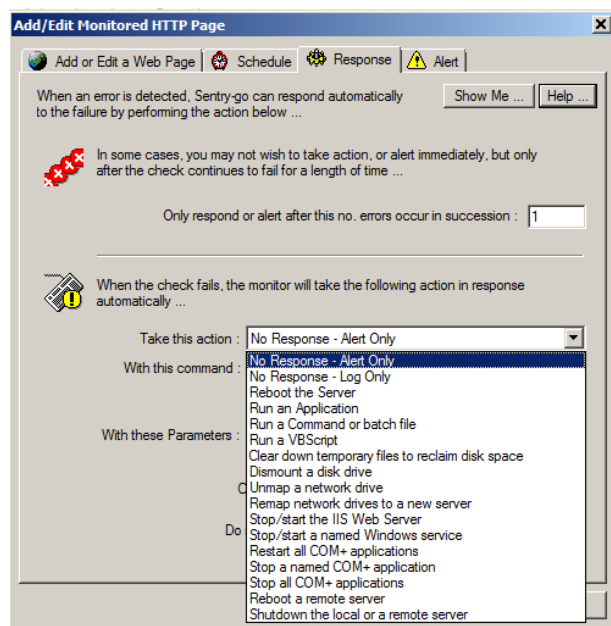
Add/Edit Monitored HTTP Page

Add or Edit a Web Page | Schedule | Response | Alert

When an error is detected, Sentry-go can respond automatically to the failure by performing the action below ...

Show Me ... Help ...

In some cases, you may not wish to take action, or alert immediately, but only after the check continues to fail for a length of time ...

Only respond or alert after this no. errors occur in succession : 1

When the check fails, the monitor will take the following action in response automatically ...

Take this action : No Response - Alert Only

With this command :

With these Parameters :

C

Do

No Response - Alert Only
No Response - Log Only
Reboot the Server
Run an Application
Run a Command or batch file
Run a VBScript
Clear down temporary files to reclaim disk space
Dismount a disk drive
Unmap a network drive
Remap network drives to a new server
Stop/start the IIS Web Server
Stop/start a named Windows service
Restart all COM+ applications
Stop a named COM+ application
Stop all COM+ applications
Reboot a remote server
Shutdown the local or a remote server